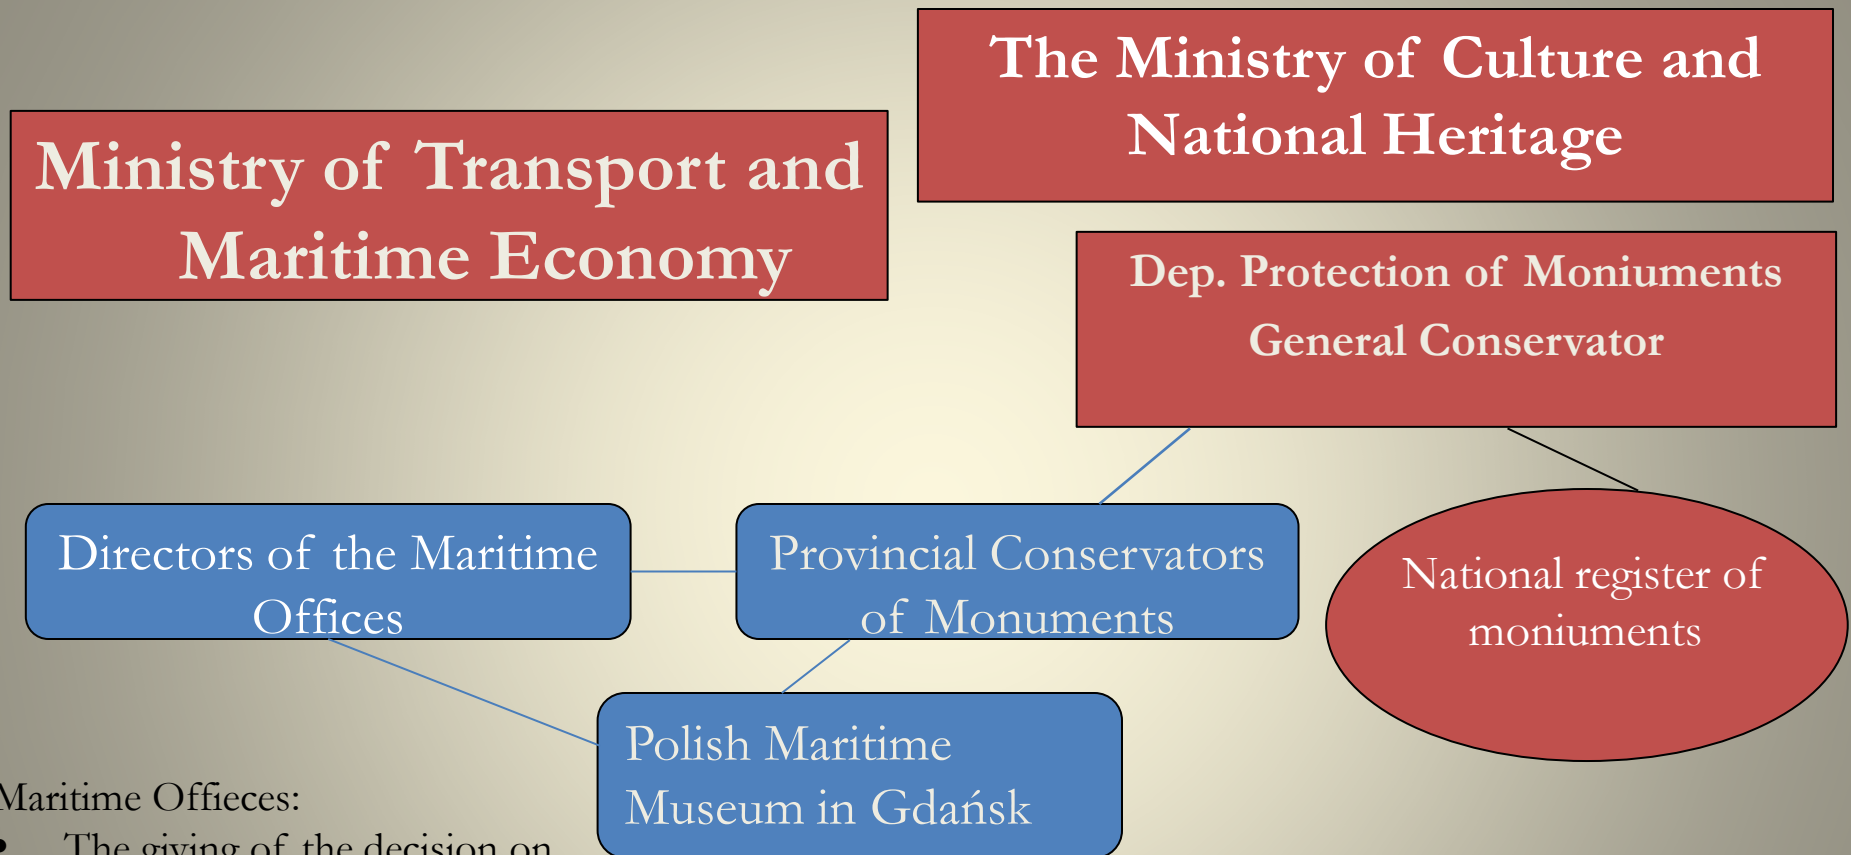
The Ministry of Culture and National Heritage

Ministry of Transport and Maritime Economy

Dep. Protection of Moniuments

General Conservator

Directors of the Maritime Offices

Provincial Conservators of Monuments

National register of moniuments

Polish Maritime Museum in Gdańsk

Maritime Offieces:

• The giving of the decision on